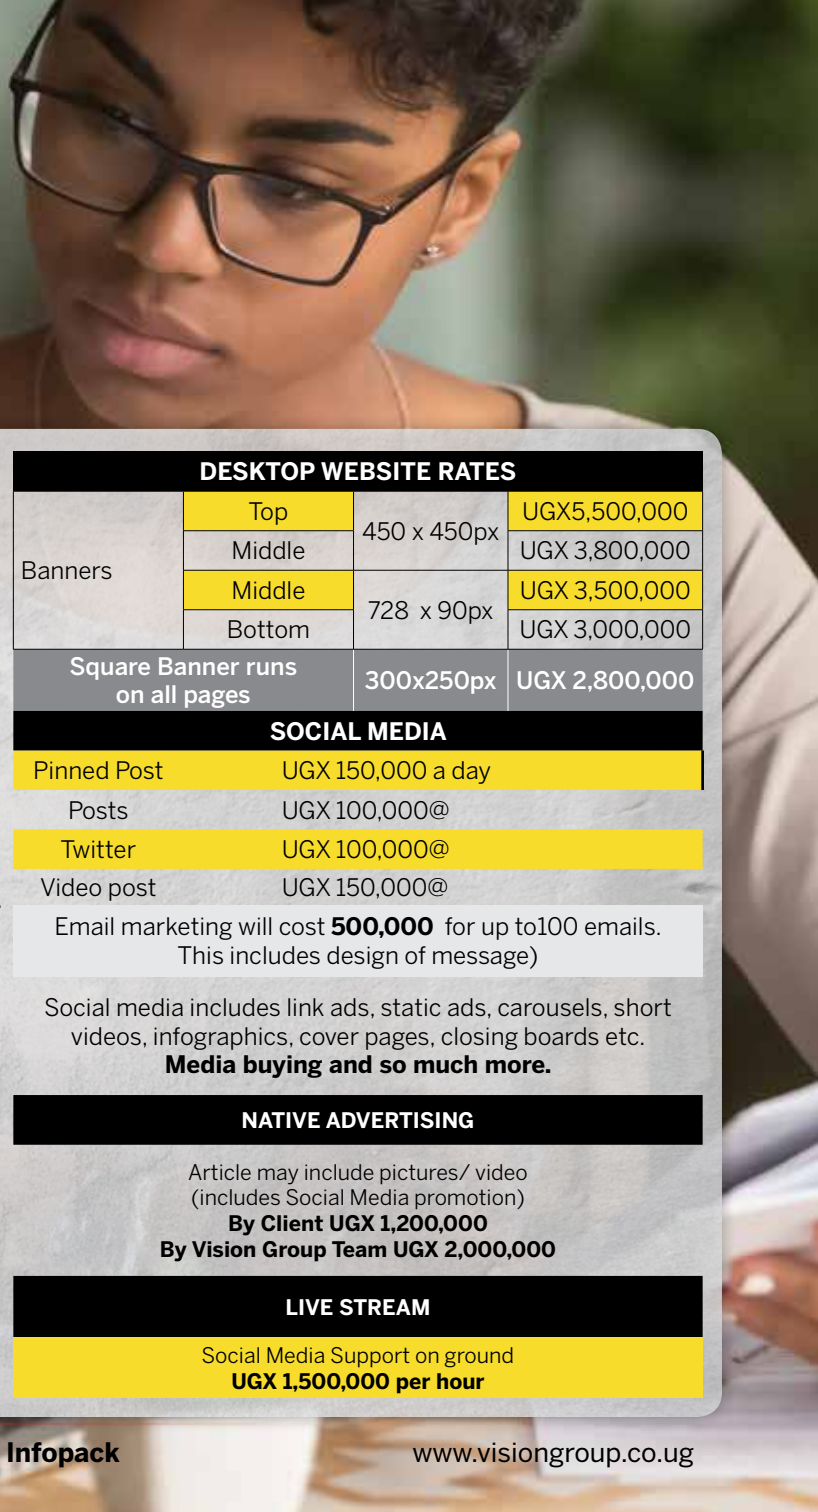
| DESKTOP WEBSITE RATES | | | |
|---|---|---|---|
| Banners | Top | 450 x 450px | UGX5,500,000 |
| | Middle | | UGX 3,800,000 |
| | Middle | 728 x 90px | UGX 3,500,000 |
| | Bottom | | UGX 3,000,000 |
| Square Banner runs on all pages | | 300x250px | UGX 2,800,000 |

SOCIAL MEDIA

| | |
|---|---|
| Pinned Post | UGX 150,000 a day |
| Posts | UGX 100,000@ |
| Twitter | UGX 100,000@ |
| Video post | UGX 150,000@ |

Email marketing will cost **500,000** for up to100 emails. This includes design of message)

Social media includes link ads, static ads, carousels, short videos, infographics, cover pages, closing boards etc. **Media buying and so much more.**

NATIVE ADVERTISING

Article may include pictures/ video (includes Social Media promotion)
**By Client UGX 1,200,000**
**By Vision Group Team UGX 2,000,000**

LIVE STREAM

Social Media Support on ground
**UGX 1,500,000 per hour**

**Infopack** www.visiongroup.co.ug